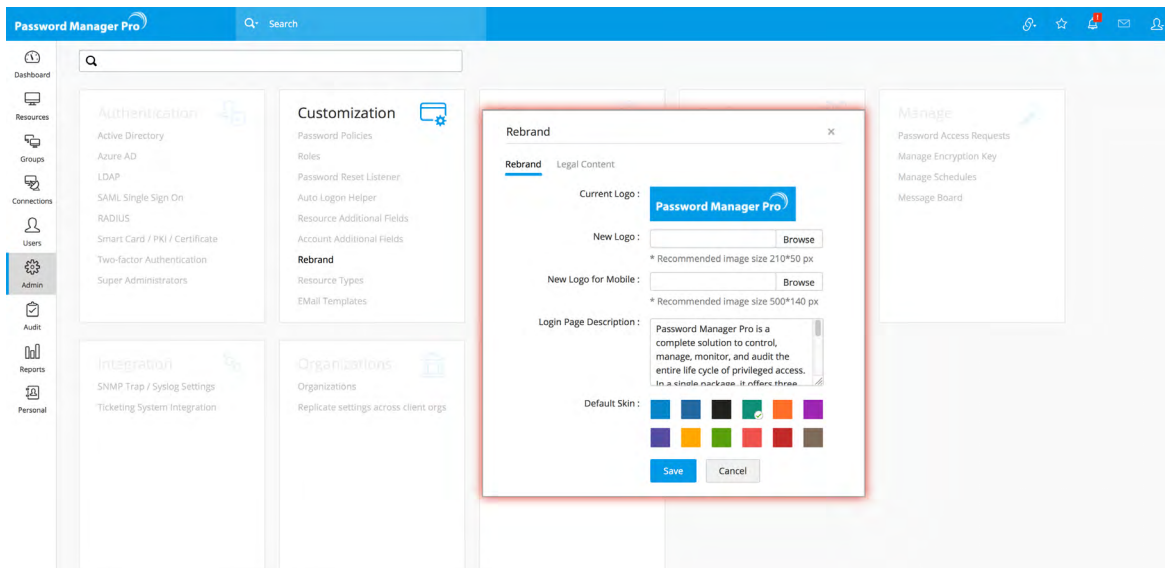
Password Manager Pro

Search

Dashboard

Resources

Groups

Connections

Users

Admin

Audit

Reports

Personal

Authentication

Active Directory

Azure AD

LDAP

SAML Single Sign On

RADIUS

Smart Card / PKI / Certificate

Two-factor Authentication

Super Administrators

Customization

Password Policies

Roles

Password Reset Listener

Auto Logon Helper

Resource Additional Fields

Account Additional Fields

Rebrand

Resource Types

EMail Templates

Manage

Password Access Requests

Manage Encryption Key

Manage Schedules

Message Board

Integration

SNMP Trap / Syslog Settings

Ticketing System Integration

Organizations

Organizations

Replicate settings across client orgs

Rebrand

×

Rebrand Legal Content

Current Logo :

Password Manager Pro

New Logo : Browse

* Recommended image size 210*50 px

New Logo for Mobile : Browse

* Recommended image size 500*140 px

Login Page Description :

Password Manager Pro is a complete solution to control, manage, monitor, and audit the entire life cycle of privileged access. In a single package, it offers three

Default Skin :

Save Cancel